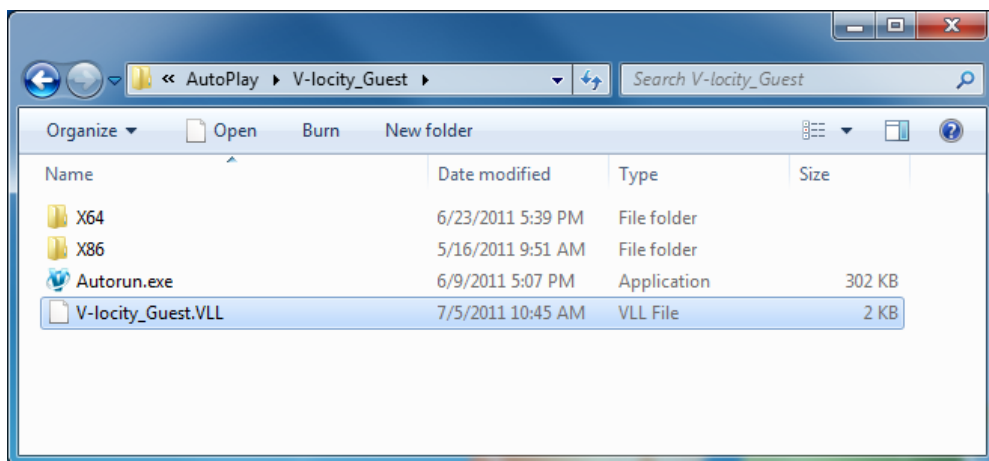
« AutoPlay ▸ V-locity_Guest ▸

Search V-locity_Guest

Organize ▾ Open Burn New folder

| Name | Date modified | Type | Size |
|---|---|---|---|
| X64 | 6/23/2011 5:39 PM | File folder | |
| X86 | 5/16/2011 9:51 AM | File folder | |
| Autorun.exe | 6/9/2011 5:07 PM | Application | 302 KB |
| V-locity_Guest.VLL | 7/5/2011 10:45 AM | VLL File | 2 KB |